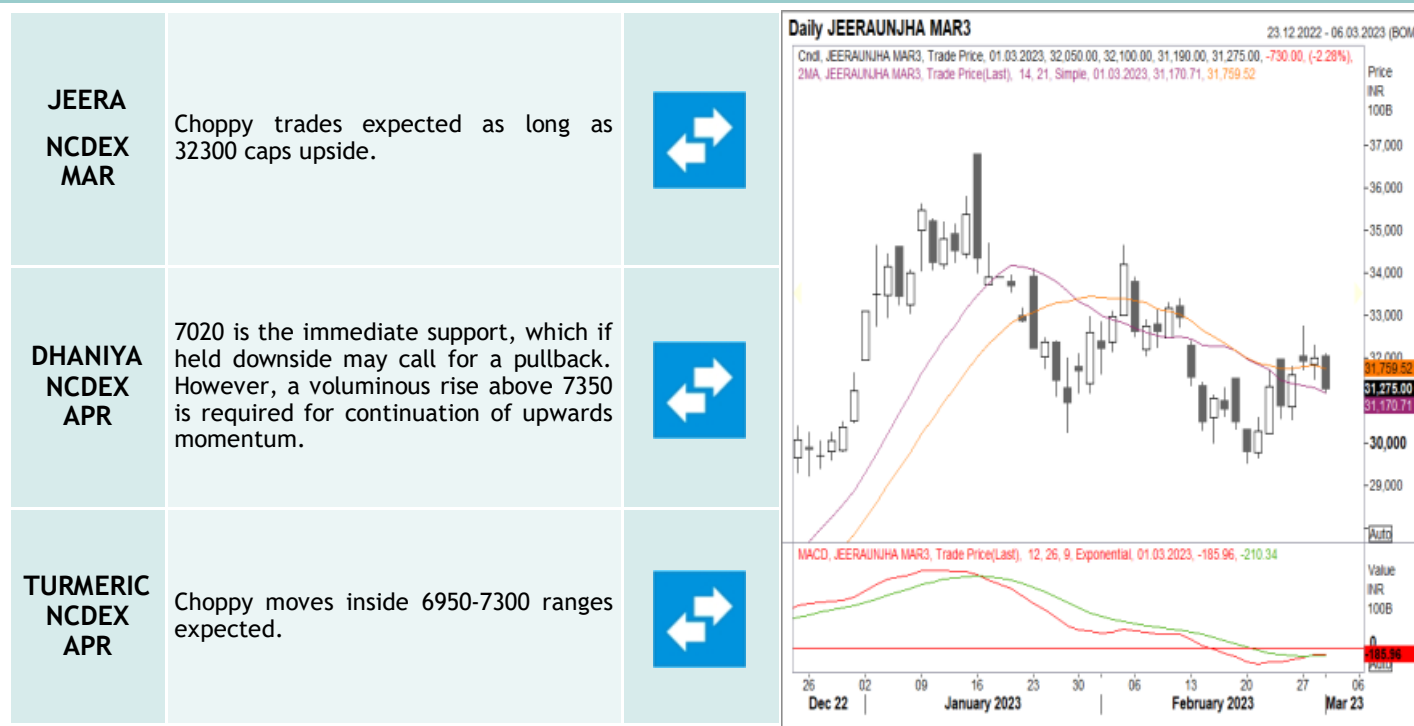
| | | |
|---|---|---|
| JEERA NCDEX MAR | Choppy trades expected as long as 32300 caps upside. | |
| DHANIYA NCDEX APR | 7020 is the immediate support, which if held downside may call for a pullback. However, a voluminous rise above 7350 is required for continuation of upwards momentum. | |
| TURMERIC NCDEX APR | Choppy moves inside 6950-7300 ranges expected. | |

Daily JEERAUNJHA MAR3

23.12.2022 - 06.03.2023 (BOM

Cndl, JEERAUNJHA MAR3, Trade Price, 01.03.2023, 32,050.00, 32,100.00, 31,190.00, 31,275.00, -730.00, (-2.28%),
2MA, JEERAUNJHA MAR3, Trade Price(Last), 14, 21, Simple, 01.03.2023, 31,170.71, 31,759.52

Price
INR
100B

37,000
36,000
35,000
34,000
33,000
32,000
31,759.52
31,275.00
31,170.71
30,000
29,000

Auto

MACD, JEERAUNJHA MAR3, Trade Price(Last), 12, 26, 9, Exponential, 01.03.2023, -185.96, -210.34

Value
INR
100B

0
-185.96
Auto

26 02 09 16 23 30 06 13 20 27 06
Dec 22 | January 2023 | February 2023 | Mar 23